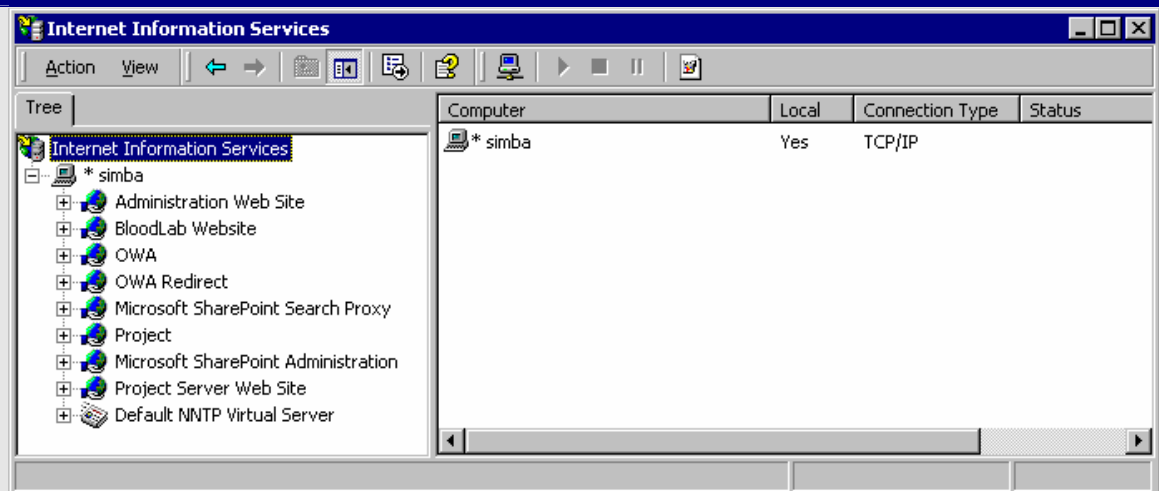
Internet Information Services

Action View

Tree

Internet Information Services
* simba
Administration Web Site
BloodLab Website
OWA
OWA Redirect
Microsoft SharePoint Search Proxy
Project
Microsoft SharePoint Administration
Project Server Web Site
Default NNTP Virtual Server

| Computer | Local | Connection Type | Status |
|---|---|---|---|
| * simba | Yes | TCP/IP | |